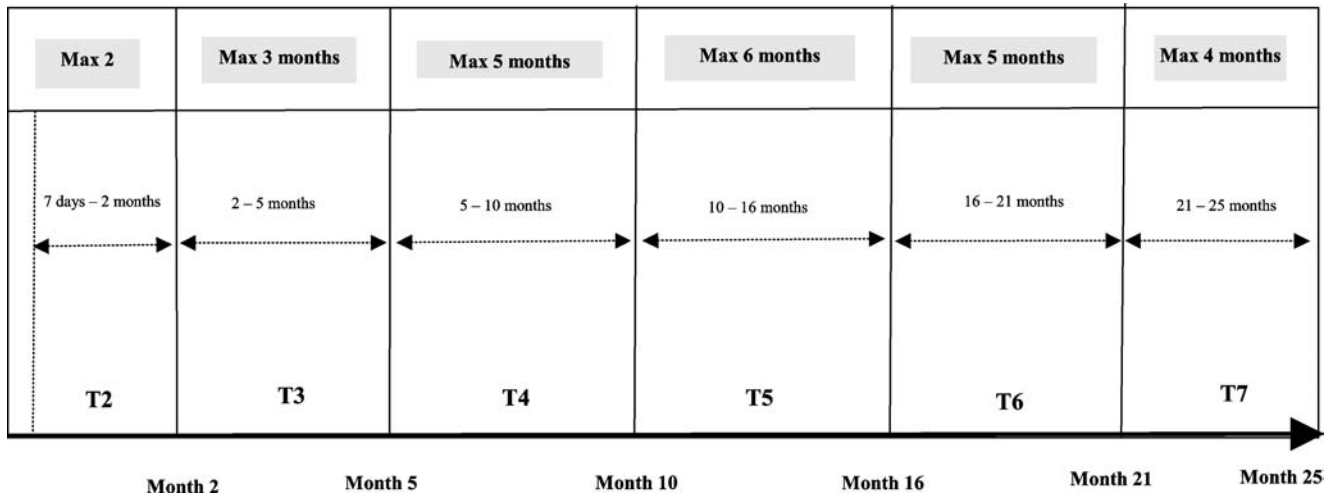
| Max 2 | Max 3 months | Max 5 months | Max 6 months | Max 5 months | Max 4 months |
|---|---|---|---|---|---|
| 7 days – 2 months | 2 – 5 months | 5 – 10 months | 10 – 16 months | 16 – 21 months | 21 – 25 months |
| T2 | T3 | T4 | T5 | T6 | T7 |

Month 2 Month 5 Month 10 Month 16 Month 21 Month 25